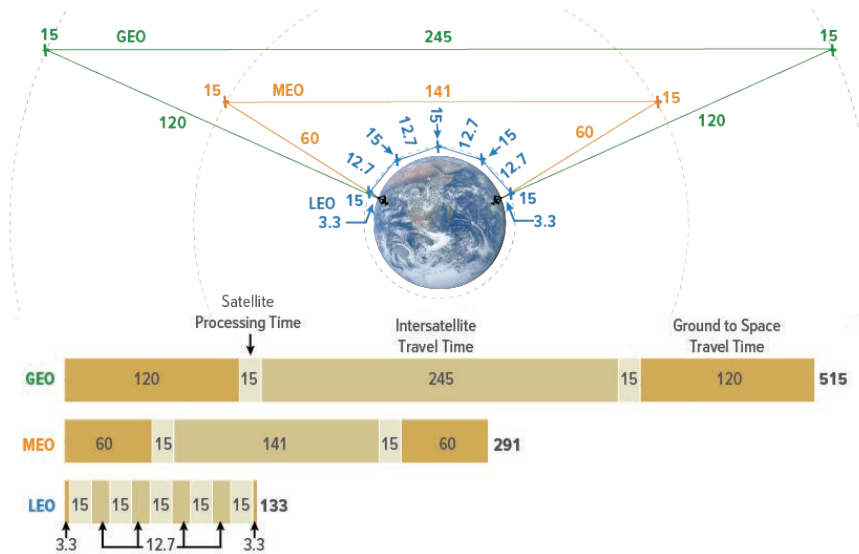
15 GEO 245 15

15 MEO 141 15

120 60 15 12.7 15 12.7 15 60 120

12.7 12.7

LEO 15 15

3.3 3.3

Satellite Processing Time

Intersatellite Travel Time

Ground to Space Travel Time

| GEO | 120 | 15 | 245 | 15 | 120 | 515 |
|---|---|---|---|---|---|---|

| MEO | 60 | 15 | 141 | 15 | 60 | 291 |
|---|---|---|---|---|---|---|

| LEO | 15 | 15 | 15 | 15 | 15 | 133 |
|---|---|---|---|---|---|---|

3.3 12.7 3.3